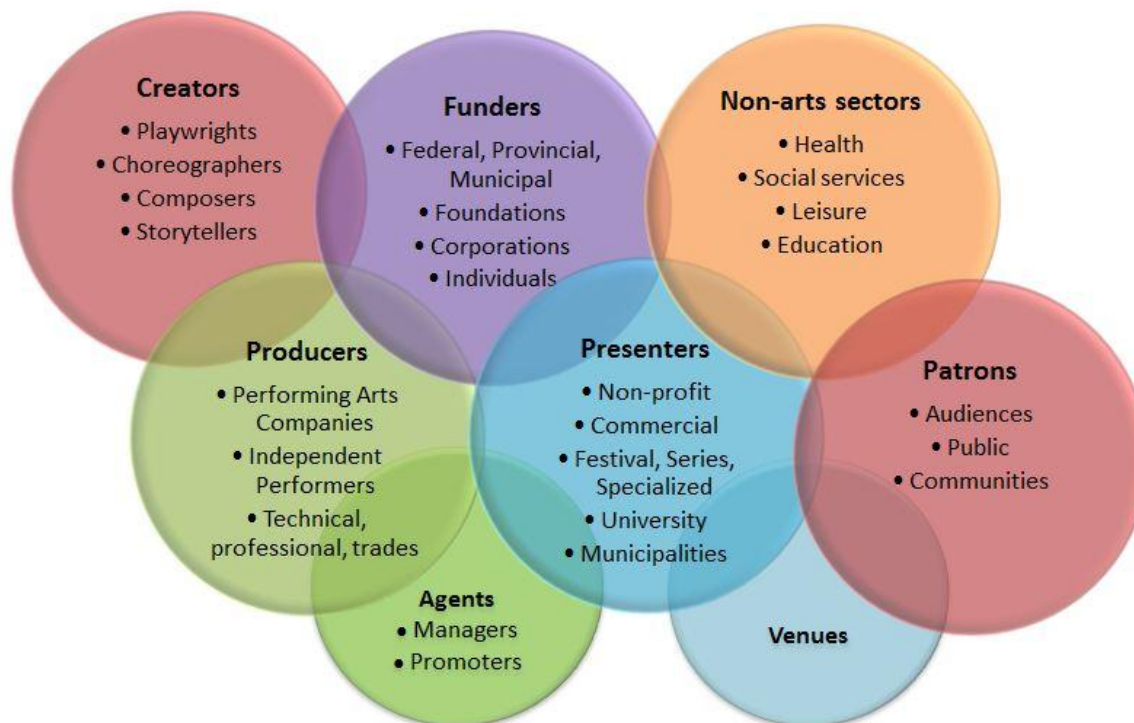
Creators
• Playwrights
• Choreographers
• Composers
• Storytellers

Funders
• Federal, Provincial, Municipal
• Foundations
• Corporations
• Individuals

Non-arts sectors
• Health
• Social services
• Leisure
• Education

Producers
• Performing Arts Companies
• Independent Performers
• Technical, professional, trades

Presenters
• Non-profit
• Commercial
• Festival, Series, Specialized
• University
• Municipalities

Patrons
• Audiences
• Public
• Communities

Agents
• Managers
• Promoters

Venues